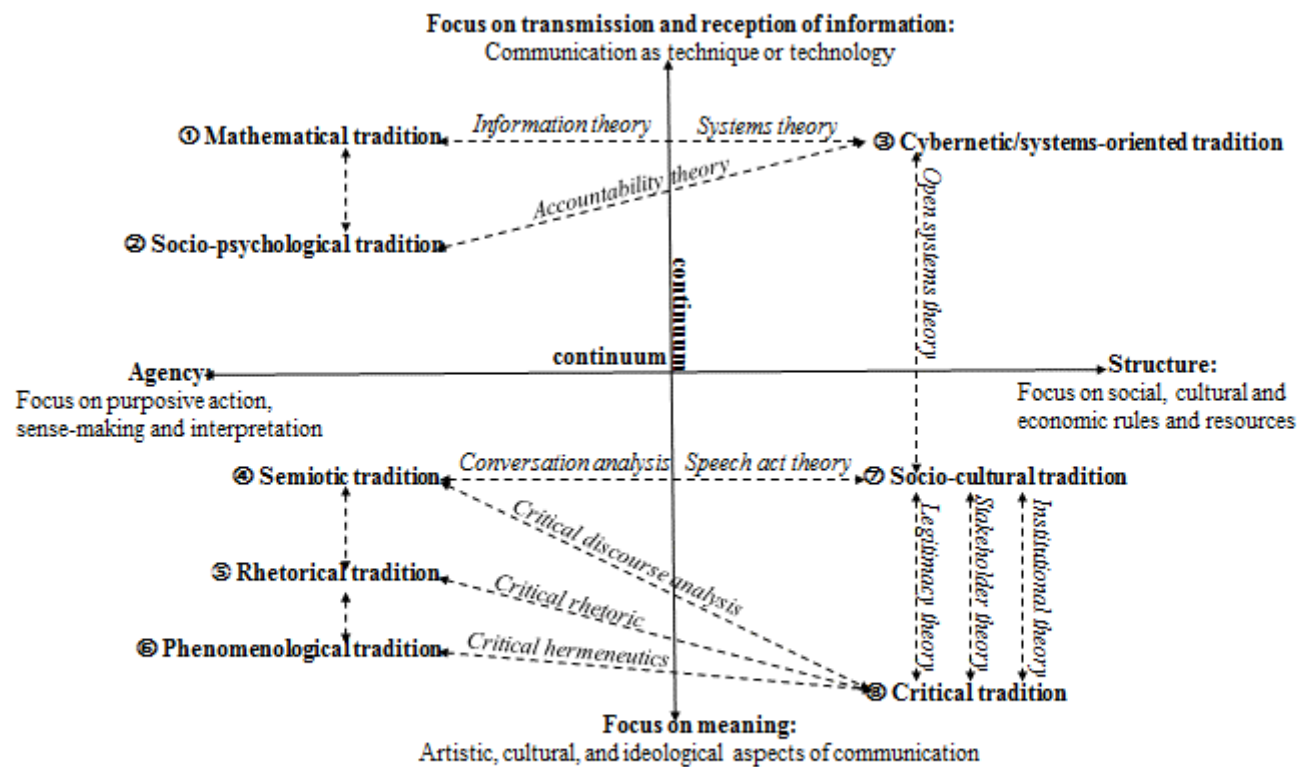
Focus on transmission and reception of information:
Communication as technique or technology

① Mathematical tradition

Information theory

Systems theory

③ Cybernetic/systems-oriented tradition

Accountability theory

② Socio-psychological tradition

continuum

Open systems theory

Agency:
Focus on purposive action, sense-making and interpretation

continuum

Structure:
Focus on social, cultural and economic rules and resources

④ Semiotic tradition

Conversation analysis

Speech act theory

⑦ Socio-cultural tradition

Critical discourse analysis

Legitimacy theory

Stakeholder theory

Institutional theory

⑤ Rhetorical tradition

Critical rhetoric

⑥ Phenomenological tradition

Critical hermeneutics

⑧ Critical tradition

Focus on meaning:
Artistic, cultural, and ideological aspects of communication